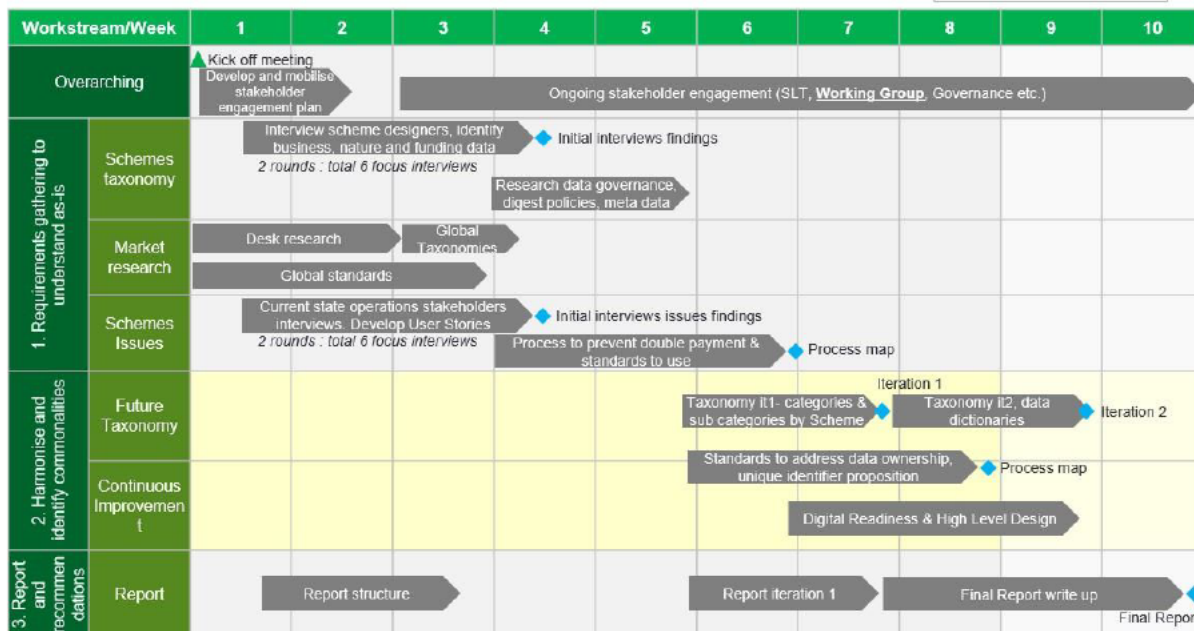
| Workstream/Week | | 1 | 2 | 3 | 4 | 5 | 6 | 7 | 8 | 9 | 10 |
|---|---|---|---|---|---|---|---|---|---|---|---|
| Overarching | | Kick off meeting; Develop and mobilise stakeholder engagement plan | | Ongoing stakeholder engagement (SLT, **Working Group**, Governance etc.) | | | | | | | |
| 1. Requirements gathering to understand as-is | Schemes taxonomy | Interview scheme designers, identify business, nature and funding data; 2 rounds : total 6 focus interviews | | | Initial interviews findings; Research data governance, digest policies, meta data | | | | | | |
| | Market research | Desk research; Global standards | | Global Taxonomies | | | | | | | |
| | Schemes Issues | Current state operations stakeholders interviews. Develop User Stories; 2 rounds : total 6 focus interviews | | | Initial interviews issues findings; Process to prevent double payment & standards to use | | | Process map | | | |
| 2. Harmonise and identify commonalities | Future Taxonomy | | | | | | Taxonomy it1- categories & sub categories by Scheme | | Iteration 1; Taxonomy it2, data dictionaries | Iteration 2 | |
| | Continuous Improvement | | | | | | Standards to address data ownership, unique identifier proposition | Digital Readiness & High Level Design | | Process map | |
| 3. Report and recommendations | Report | Report structure | | | | | Report iteration 1 | | Final Report write up | | Final Repor |